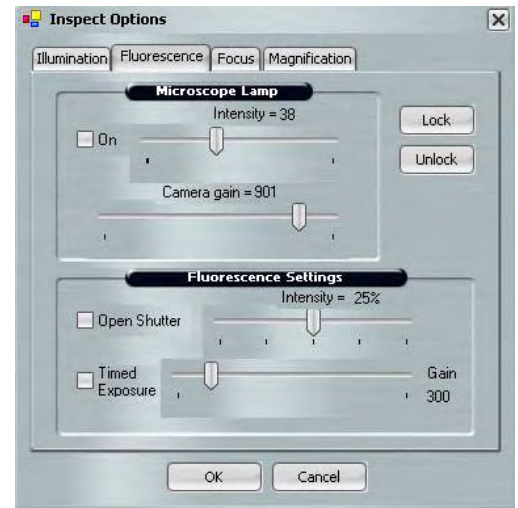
Inspect Options

Illumination | Fluorescence | Focus | Magnification

Microscope Lamp

Intensity = 38

On

Lock

Unlock

Camera gain = 901

Fluorescence Settings

Intensity = 25%

Open Shutter

Timed Exposure

Gain

300

OK

Cancel